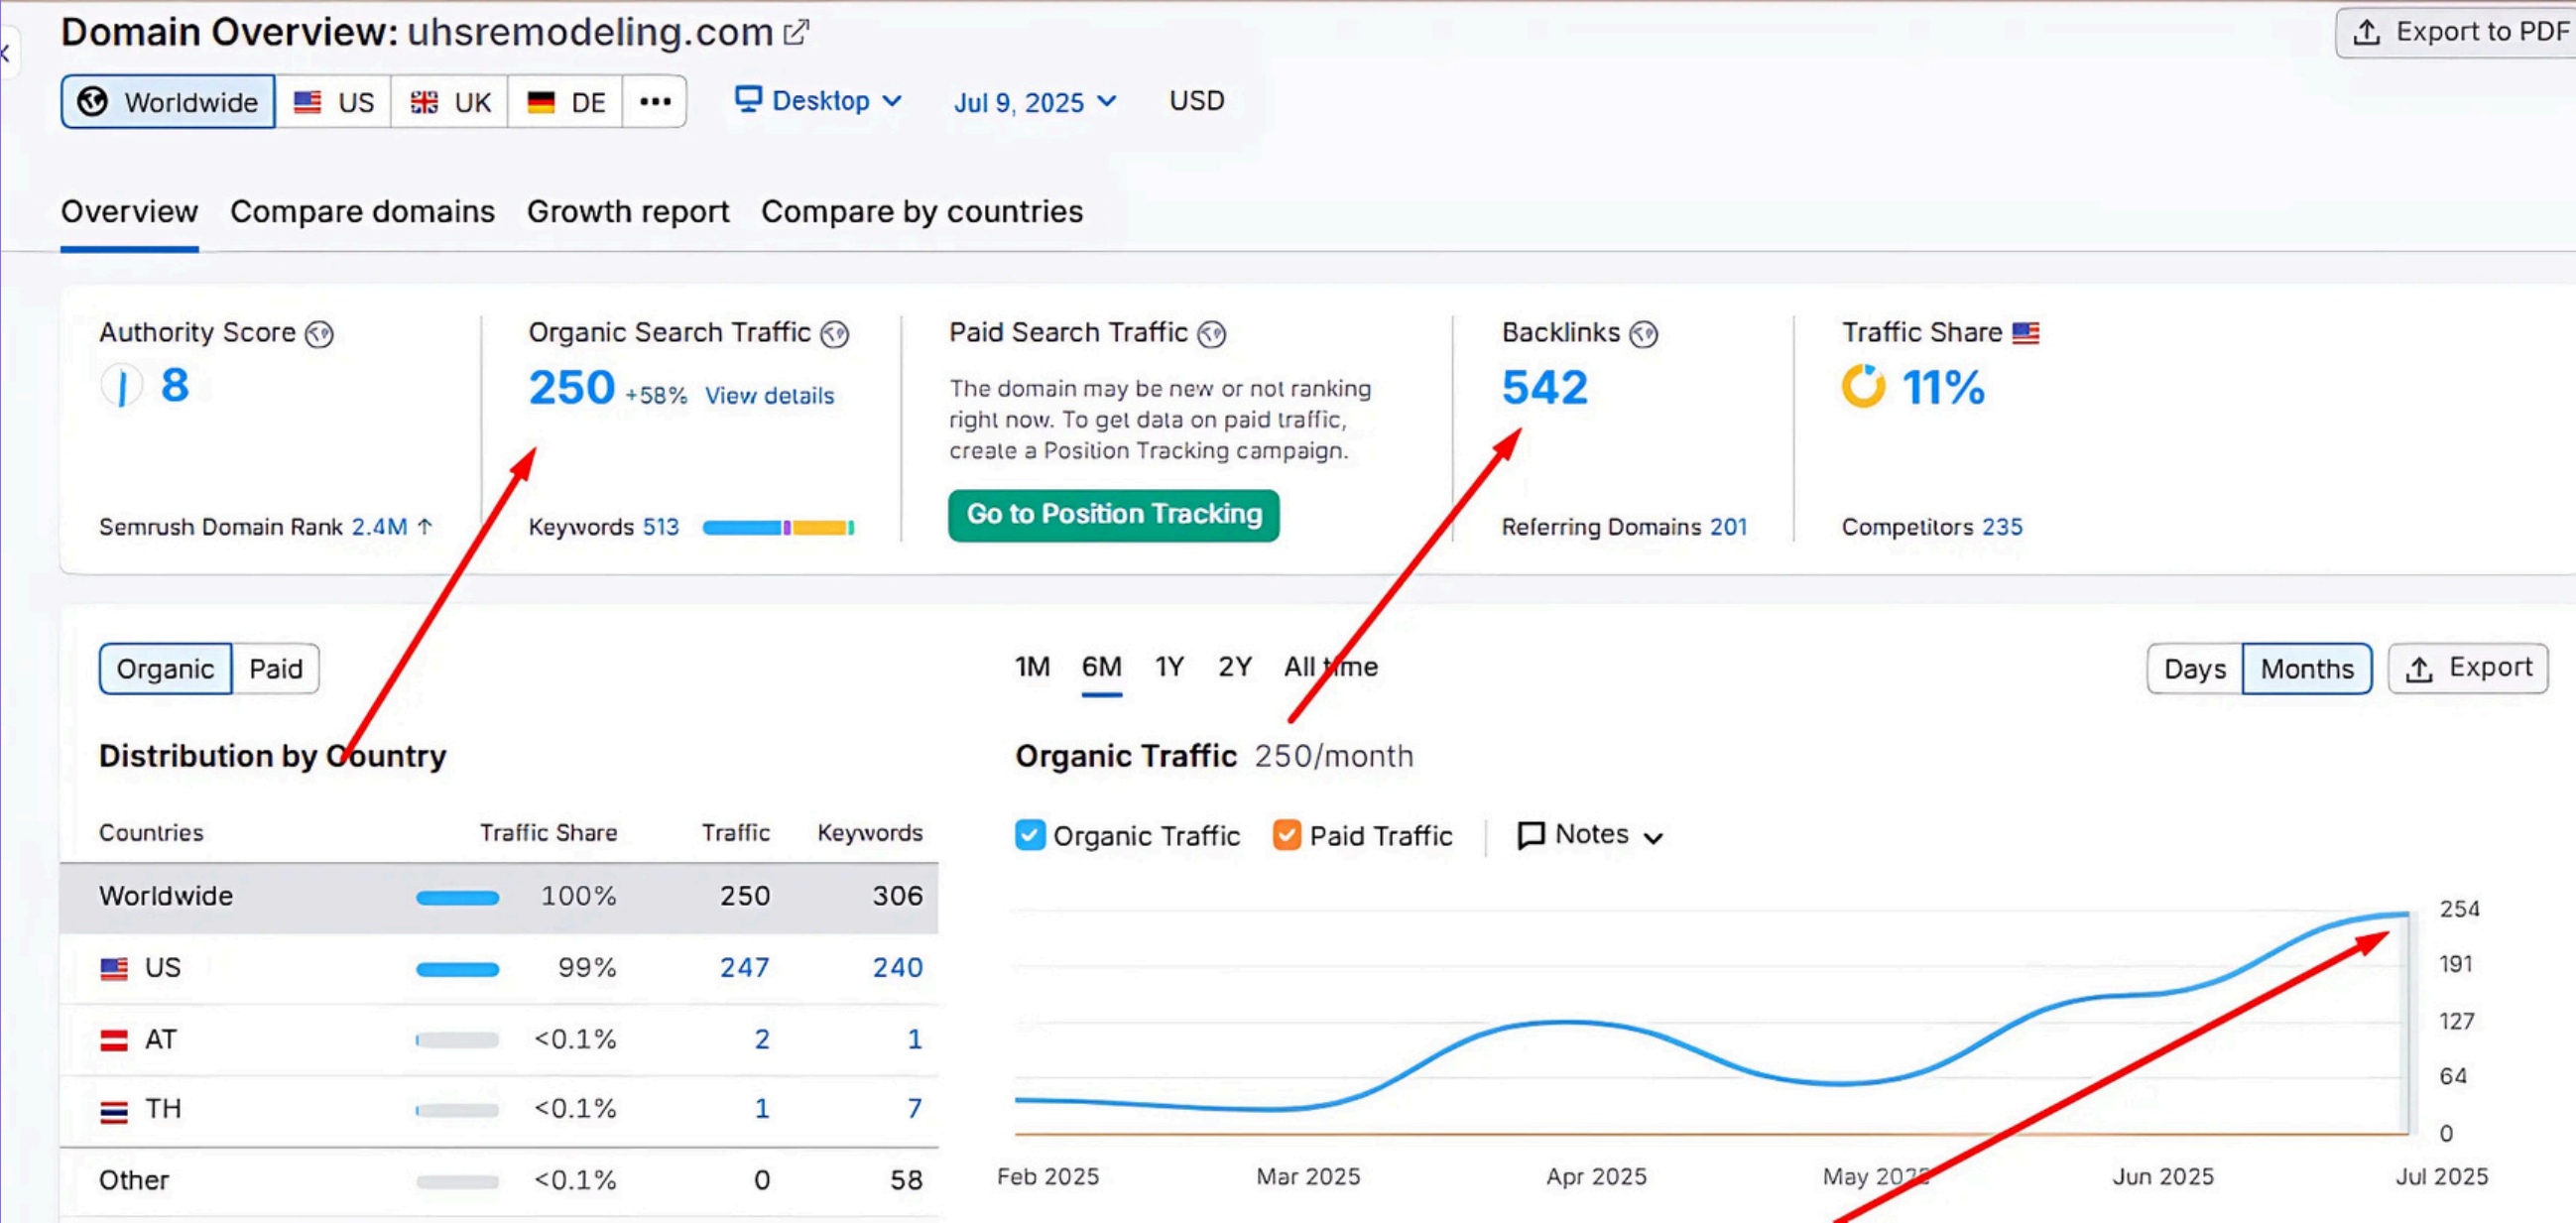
Domain Overview: uhsremodeling.com

Export to PDF

Worldwide US UK DE ••• Desktop Jul 9, 2025 USD

Overview Compare domains Growth report Compare by countries

Authority Score
8
Semrush Domain Rank 2.4M ↑

Organic Search Traffic
250 +58% View details
Keywords 513

Paid Search Traffic
The domain may be new or not ranking right now. To get data on paid traffic, create a Position Tracking campaign.
Go to Position Tracking

Backlinks
542
Referring Domains 201

Traffic Share
11%
Competitors 235

Organic Paid

1M 6M 1Y 2Y All time

Days Months Export

Distribution by Country

| Countries | Traffic Share | Traffic | Keywords |
|---|---|---|---|
| Worldwide | 100% | 250 | 306 |
| US | 99% | 247 | 240 |
| AT | <0.1% | 2 | 1 |
| TH | <0.1% | 1 | 7 |
| Other | <0.1% | 0 | 58 |

Organic Traffic 250/month

Organic Traffic Paid Traffic Notes

254
191
127
64
0

Feb 2025 Mar 2025 Apr 2025 May 2025 Jun 2025 Jul 2025